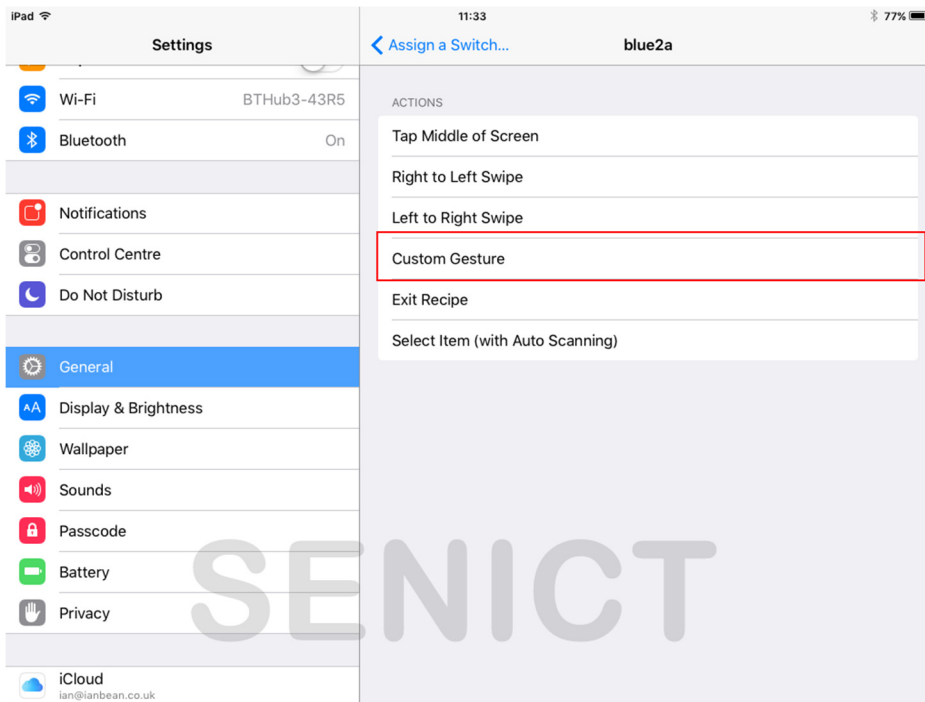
iPad
11:33
77%

Settings

Wi-Fi BTHub3-43R5
Bluetooth On

Notifications
Control Centre
Do Not Disturb

General
Display & Brightness
Wallpaper
Sounds
Passcode
Battery
Privacy

iCloud
ian@ianbean.co.uk

Assign a Switch... blue2a

ACTIONS
Tap Middle of Screen
Right to Left Swipe
Left to Right Swipe
Custom Gesture
Exit Recipe
Select Item (with Auto Scanning)

SENICT